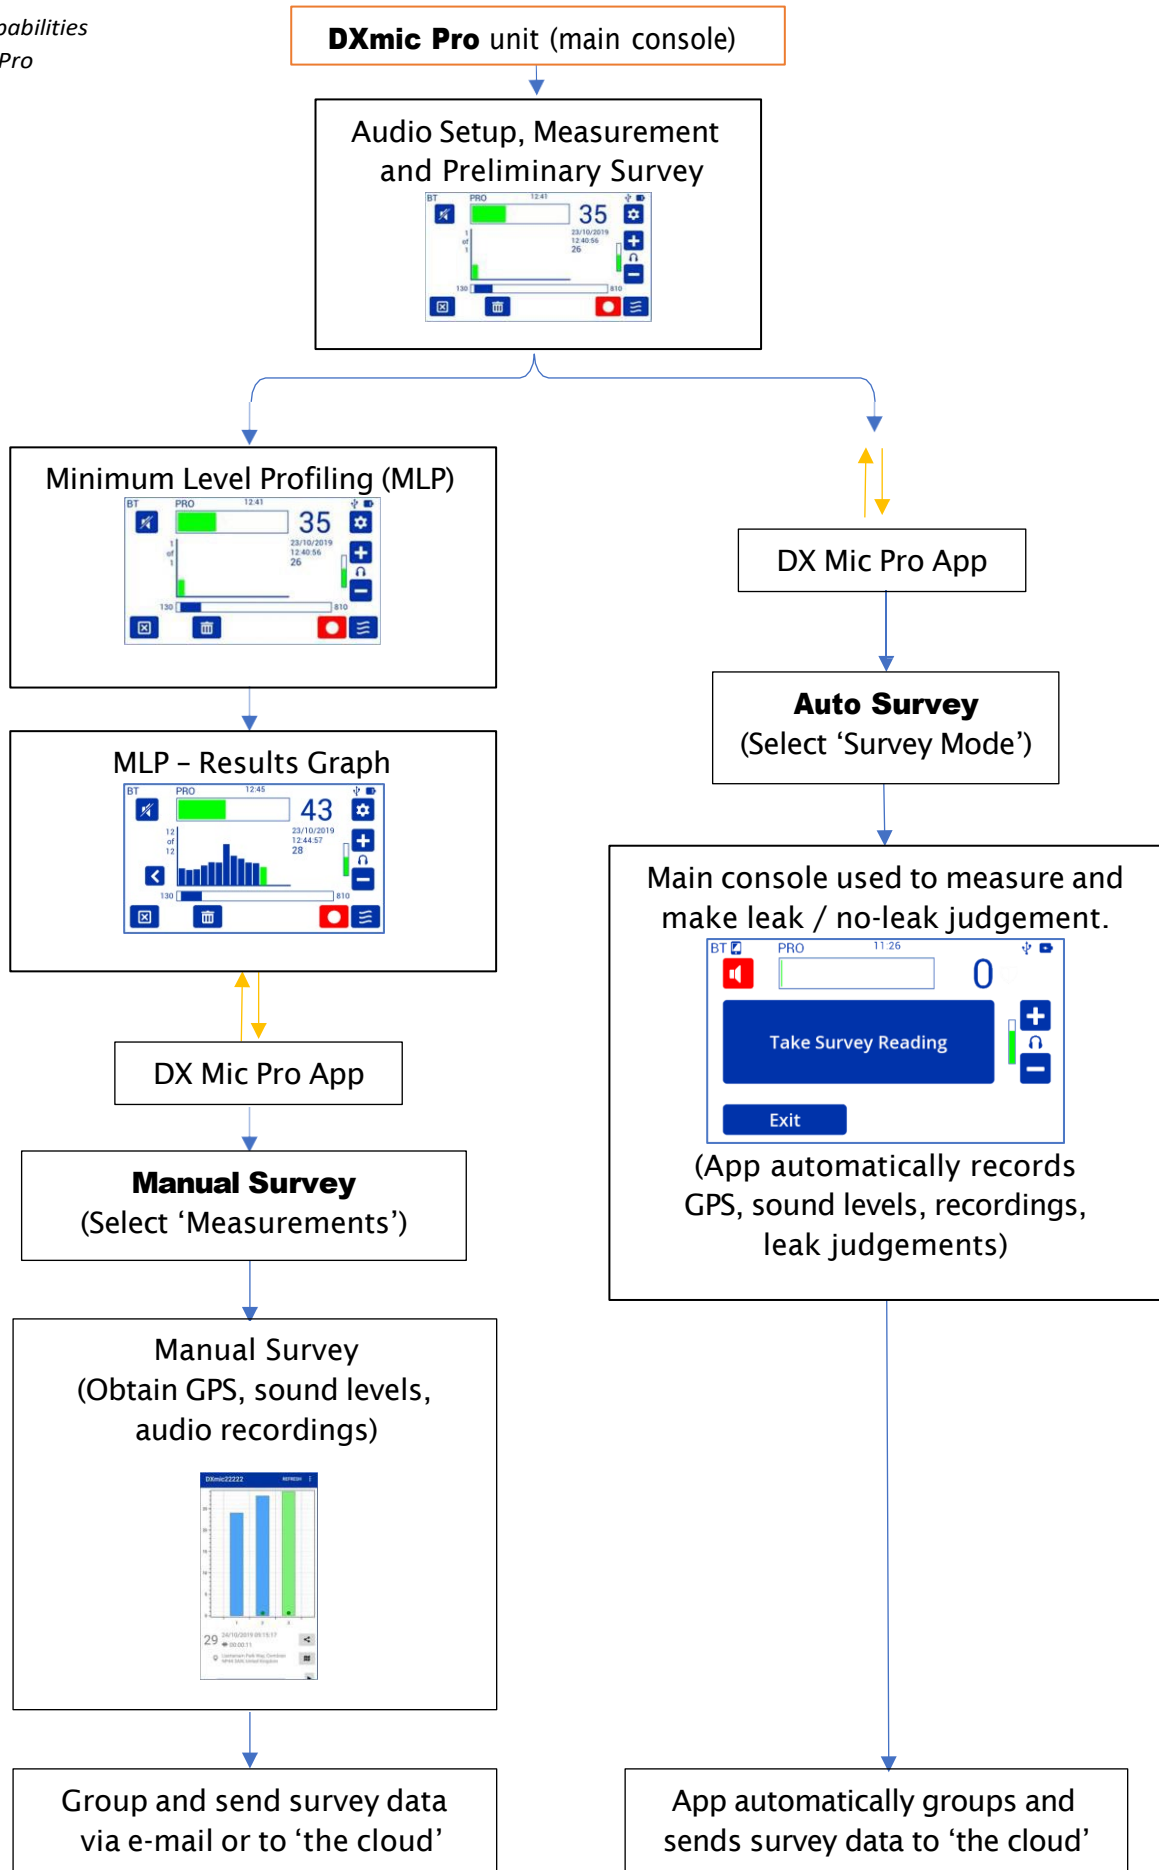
pabilities
Pro

**DXmic Pro** unit (main console)

Audio Setup, Measurement and Preliminary Survey

BT PRO 12:41 35 1 of 1 23/10/2019 12:40:56 26 130 810

Minimum Level Profiling (MLP)

BT PRO 12:41 35 1 of 1 23/10/2019 12:40:56 26 130 810

MLP – Results Graph

BT PRO 12:45 43 12 of 12 23/10/2019 12:44:57 28 130 810

DX Mic Pro App

**Manual Survey**
(Select 'Measurements')

Manual Survey
(Obtain GPS, sound levels, audio recordings)

DXmic22222 REFRESH
29

Group and send survey data via e-mail or to 'the cloud'

DX Mic Pro App

**Auto Survey**
(Select 'Survey Mode')

Main console used to measure and make leak / no-leak judgement.

BT PRO 11:26 0
Take Survey Reading
Exit

(App automatically records GPS, sound levels, recordings, leak judgements)

App automatically groups and sends survey data to 'the cloud'